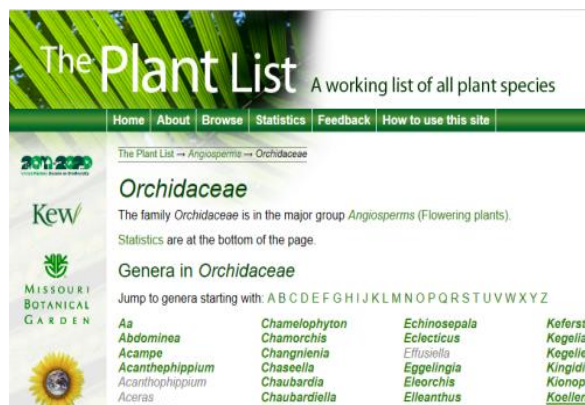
The Plant List A working list of all plant species

Home About Browse Statistics Feedback How to use this site

2011-2020

Kew

MISSOURI BOTANICAL GARDEN

The Plant List → Angiosperms → Orchidaceae

Orchidaceae

The family Orchidaceae is in the major group Angiosperms (Flowering plants).

Statistics are at the bottom of the page.

Genera in Orchidaceae

Jump to genera starting with: A B C D E F G H I J K L M N O P Q R S T U V W X Y Z

Aa
Abdominea
Acampe
Acanthephippium
Acanthophippium
Aceras

Chamelophyton
Chamorchis
Changnienia
Chaseella
Chaubardia
Chaubardiella

Echinosepala
Eclecticus
Effusiella
Eggelingia
Eleorchis
Elleanthus

Keferst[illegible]
Kegelia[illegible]
Kegelie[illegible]
Kingidi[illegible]
Kionop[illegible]
Koeller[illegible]